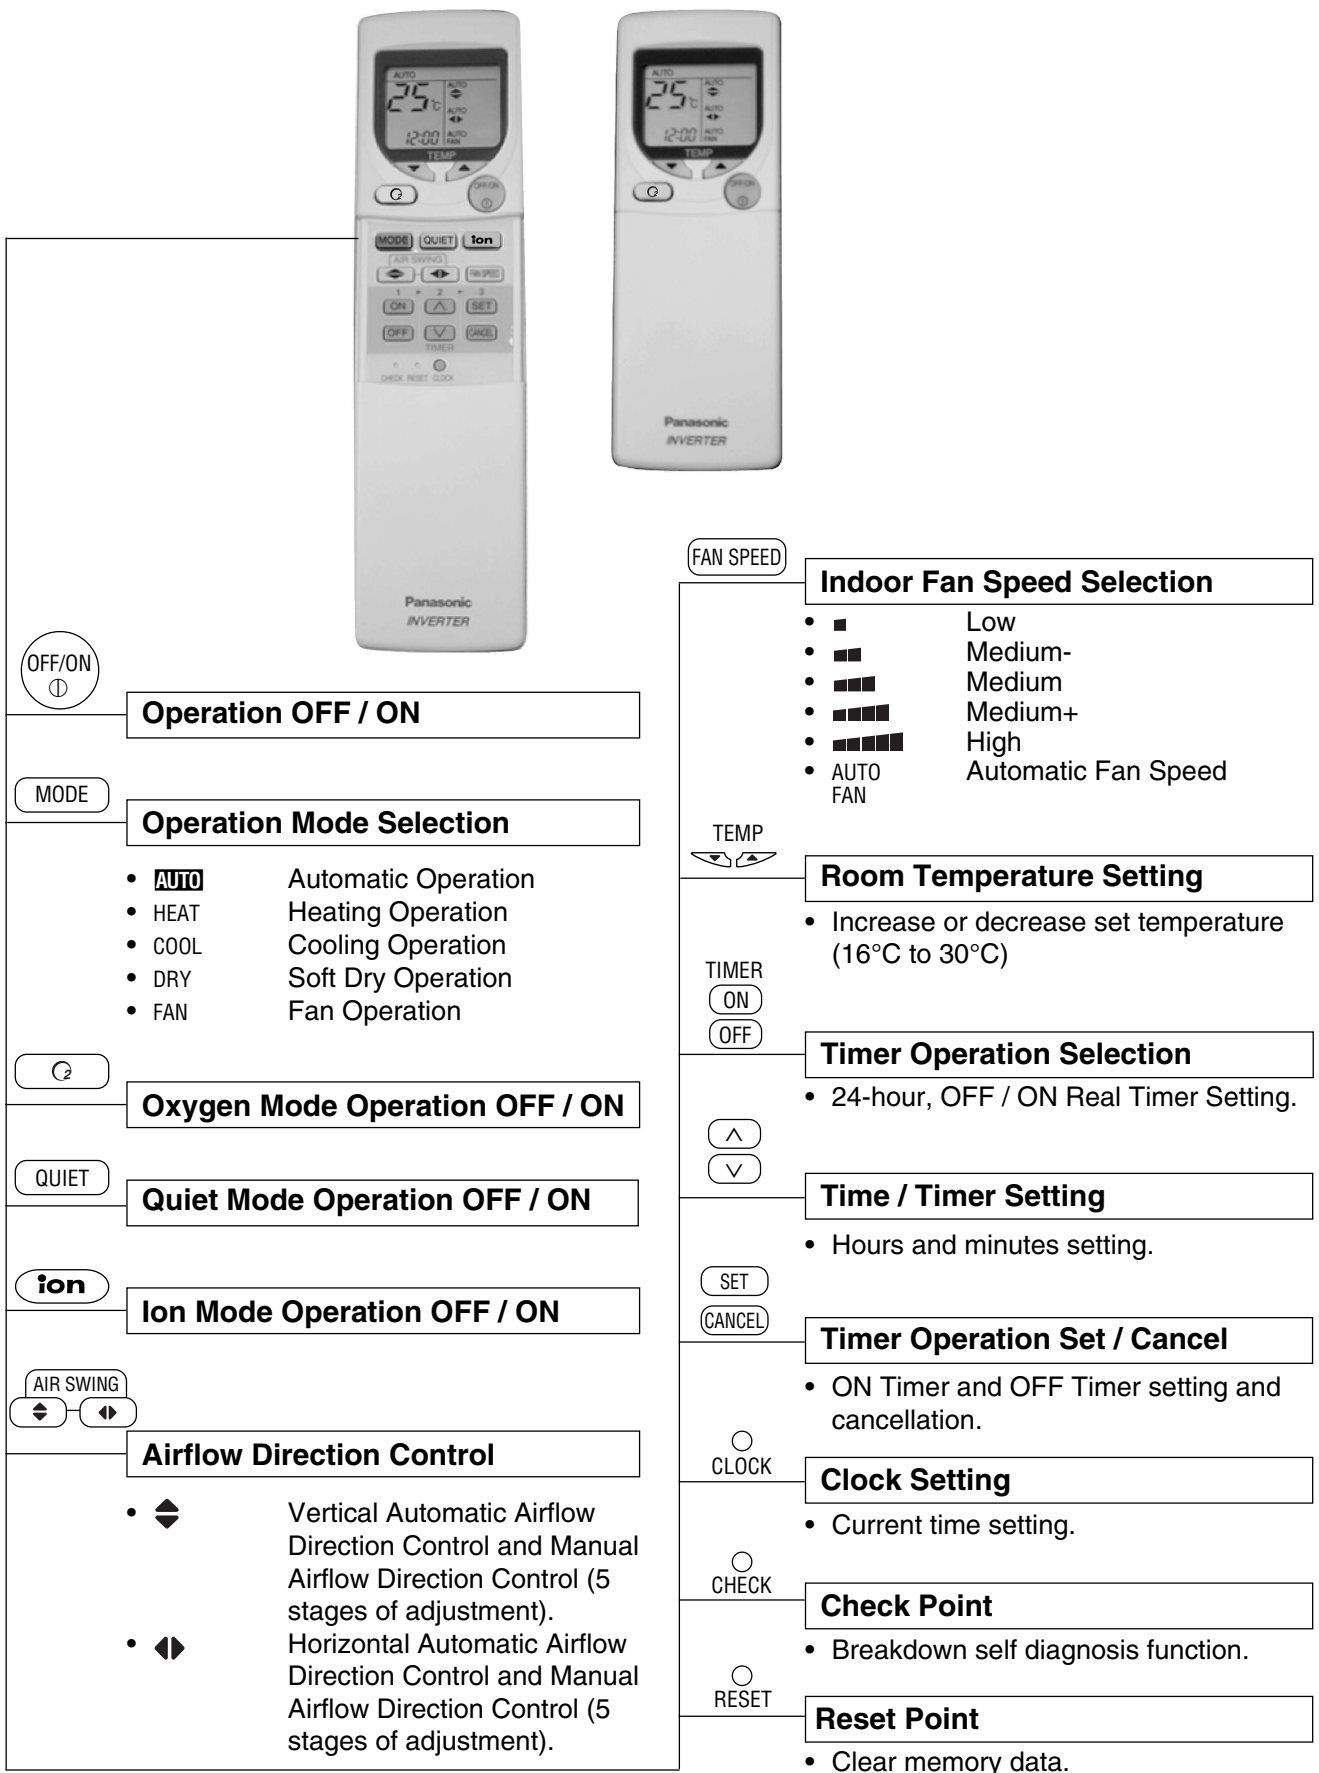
AUTO
25°C
12:00
AUTO FAN
TEMP
OFF/ON
MODE QUIET ion
AIR SWING
FAN SPEED
1 2 3
ON SET
OFF CANCEL
TIMER
CHECK RESET CLOCK
Panasonic
INVERTER

Panasonic
INVERTER

OFF/ON

Operation OFF / ON

MODE

Operation Mode Selection

- AUTO Automatic Operation
- HEAT Heating Operation
- COOL Cooling Operation
- DRY Soft Dry Operation
- FAN Fan Operation

Oxygen Mode Operation OFF / ON

QUIET

Quiet Mode Operation OFF / ON

ion

Ion Mode Operation OFF / ON

AIR SWING

Airflow Direction Control

- Vertical Automatic Airflow Direction Control and Manual Airflow Direction Control (5 stages of adjustment).
- Horizontal Automatic Airflow Direction Control and Manual Airflow Direction Control (5 stages of adjustment).

FAN SPEED

Indoor Fan Speed Selection

- Low
- Medium-
- Medium
- Medium+
- High
- AUTO FAN Automatic Fan Speed

TEMP

Room Temperature Setting

- Increase or decrease set temperature (16°C to 30°C)

TIMER
ON
OFF

Timer Operation Selection

- 24-hour, OFF / ON Real Timer Setting.

Time / Timer Setting

- Hours and minutes setting.

SET
CANCEL

Timer Operation Set / Cancel

- ON Timer and OFF Timer setting and cancellation.

CLOCK

Clock Setting

- Current time setting.

CHECK

Check Point

- Breakdown self diagnosis function.

RESET

Reset Point

- Clear memory data.